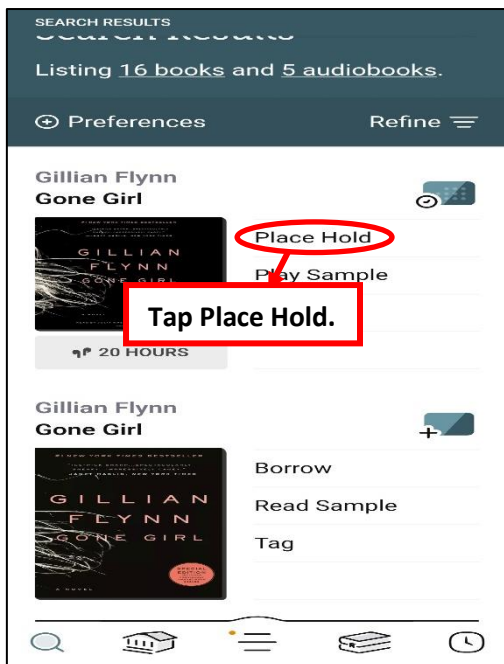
SEARCH RESULTS

Search Results

Listing 16 books and 5 audiobooks.

Preferences

Refine

Gillian Flynn
Gone Girl

GILLIAN FLYNN GONE GIRL

Place Hold

Play Sample

Tap Place Hold.

20 HOURS

Gillian Flynn
Gone Girl

GILLIAN FLYNN GONE GIRL

SPECIAL EDITION

Borrow

Read Sample

Tag